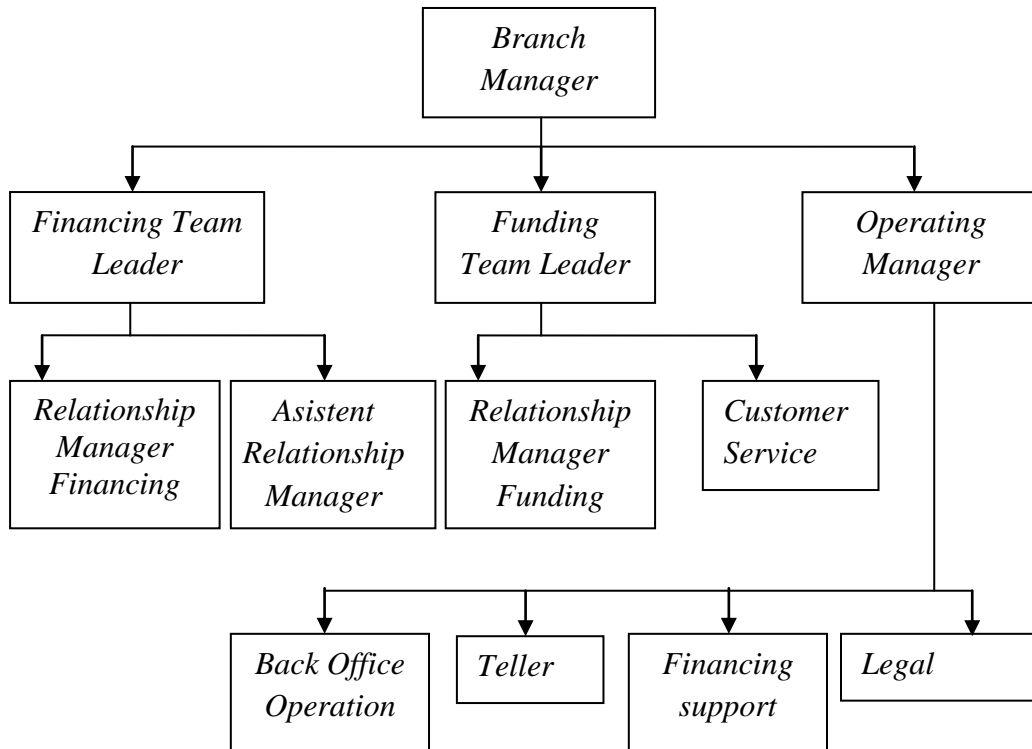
Branch Manager

Financing Team Leader

Funding Team Leader

Operating Manager

Relationship Manager Financing

Asistent Relationship Manager

Relationship Manager Funding

Customer Service

Back Office Operation

Teller

Financing support

Legal